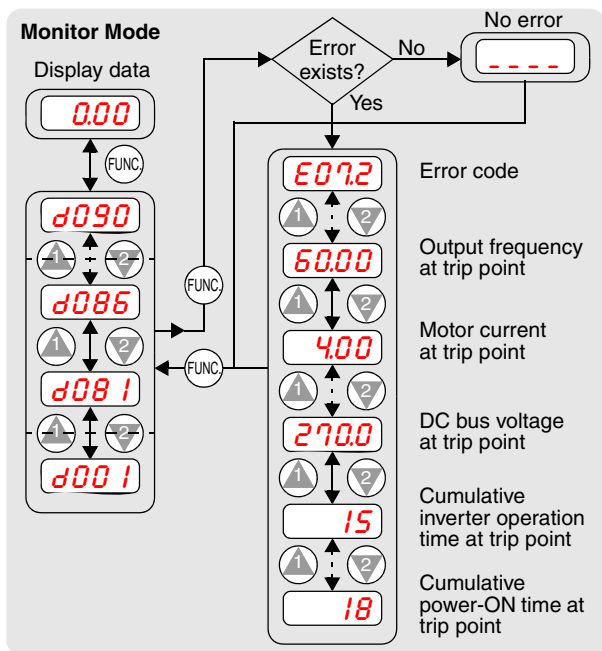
Monitor Mode

Display data

0.00

FUNC.

d090

1 2

d086

1 2

d081

1 2

d001

FUNC.

FUNC.

Error exists?

No

No error

----

Yes

E07.2

Error code

1 2

60.00

Output frequency at trip point

1 2

4.00

Motor current at trip point

1 2

270.0

DC bus voltage at trip point

1 2

15

Cumulative inverter operation time at trip point

1 2

18

Cumulative power-ON time at trip point